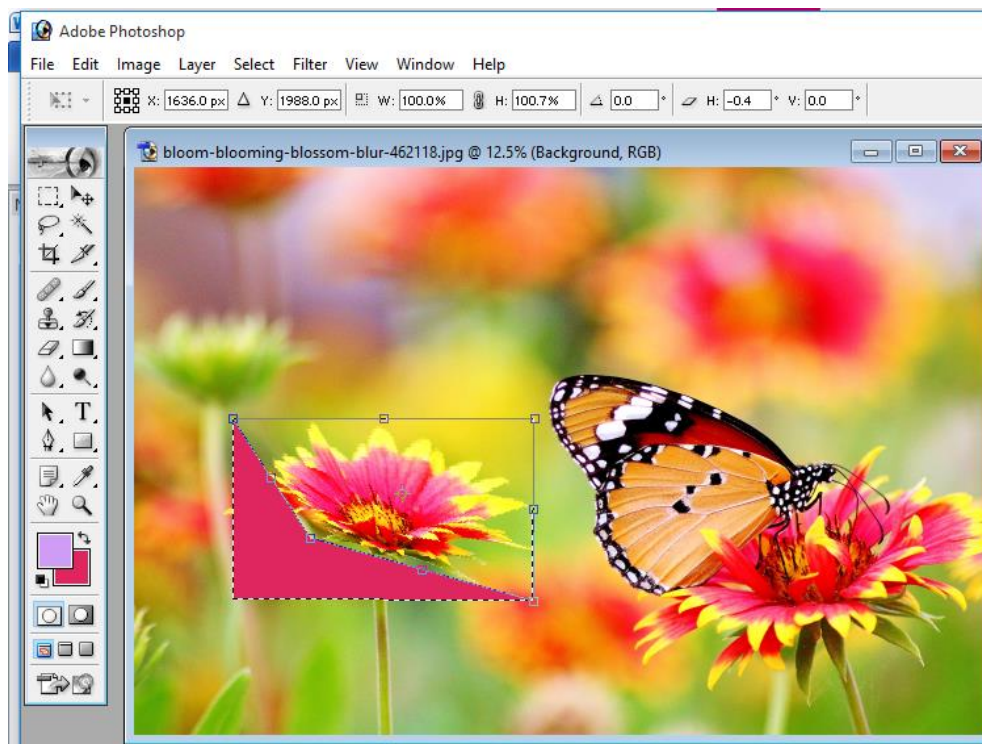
Adobe Photoshop

File Edit Image Layer Select Filter View Window Help

X: 1636.0 px Y: 1988.0 px W: 100.0% H: 100.7% 0.0 ° H: -0.4 ° V: 0.0 °

bloom-blooming-blossom-blur-462118.jpg @ 12.5% (Background, RGB)